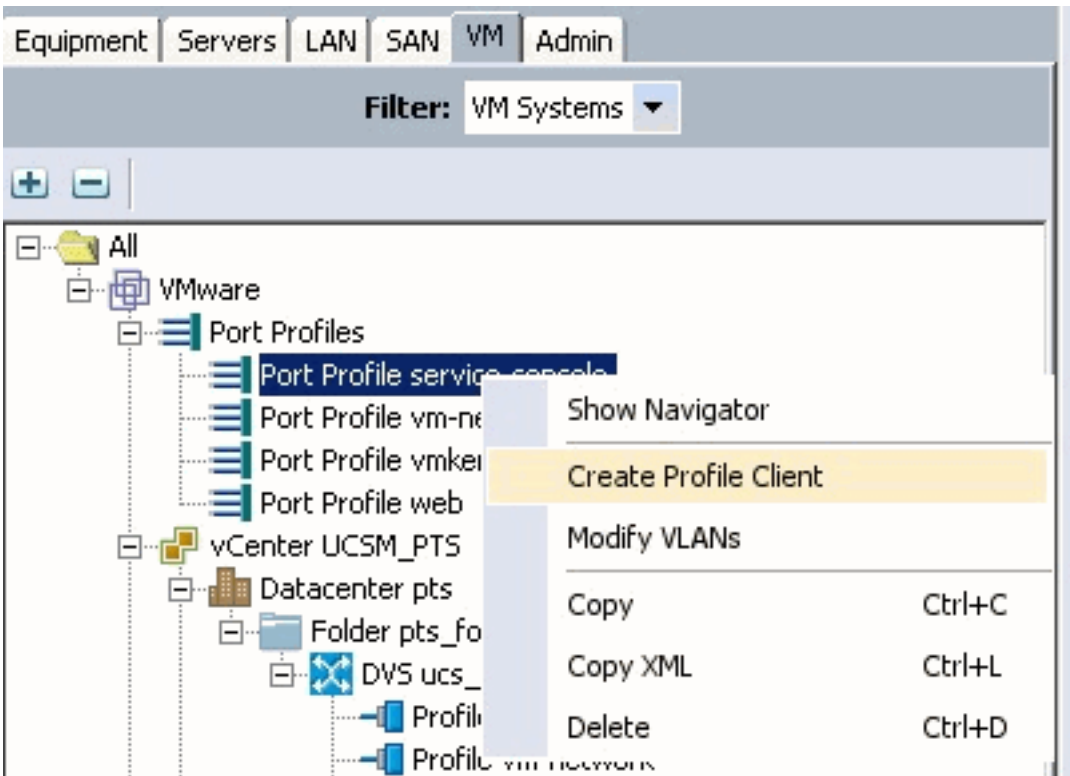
Equipment | Servers | LAN | SAN | VM | Admin

Filter: VM Systems

All
VMware
Port Profiles
Port Profile service-console
Port Profile vm-ne
Port Profile vmker
Port Profile web
vCenter UCSM_PTS
Datacenter pts
Folder pts_fo
DVS ucs_
Profil
Profile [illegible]

Show Navigator
Create Profile Client
Modify VLANs
Copy Ctrl+C
Copy XML Ctrl+L
Delete Ctrl+D